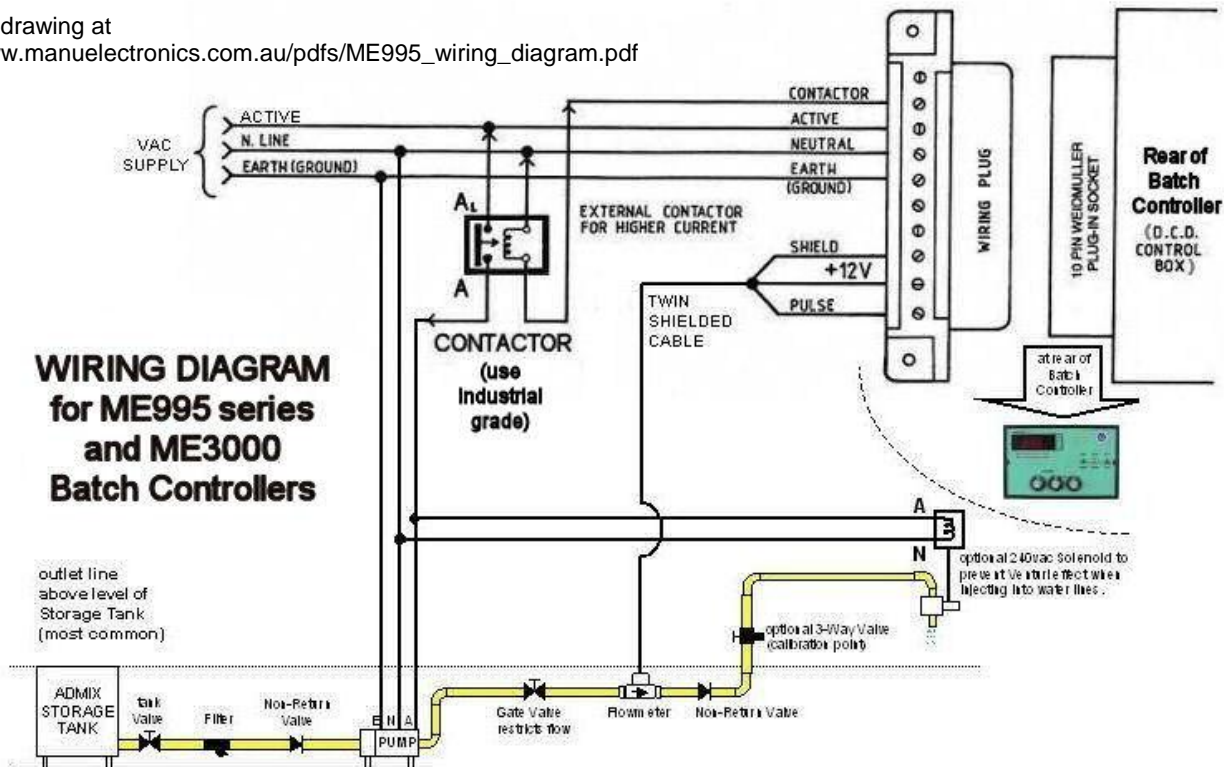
drawing at
w.manuelectronics.com.au/pdfs/ME995_wiring_diagram.pdf

VAC SUPPLY

ACTIVE

N. LINE

EARTH (GROUND)

CONTACTOR

ACTIVE

NEUTRAL

EARTH (GROUND)

WIRING PLUG

10 PIN WEIDMULLER PLUG-IN SOCKET

Rear of Batch Controller

(D.C.D. CONTROL BOX)

$A_1$

A

EXTERNAL CONTACTOR FOR HIGHER CURRENT

SHIELD

+12V

PULSE

TWIN SHIELDED CABLE

CONTACTOR (use industrial grade)

at rear of Batch Controller

WIRING DIAGRAM for ME995 series and ME3000 Batch Controllers

A

N

optional 240vac Solenoid to prevent Venturi effect when injecting into water lines.

outlet line above level of Storage Tank (most common)

optional 3-Way Valve (calibration point)

ADMIX STORAGE TANK

tank Valve

Filter

Non-Return Valve

E N A

PUMP

Gate Valve restricts flow

Flowmeter

Non-Return Valve